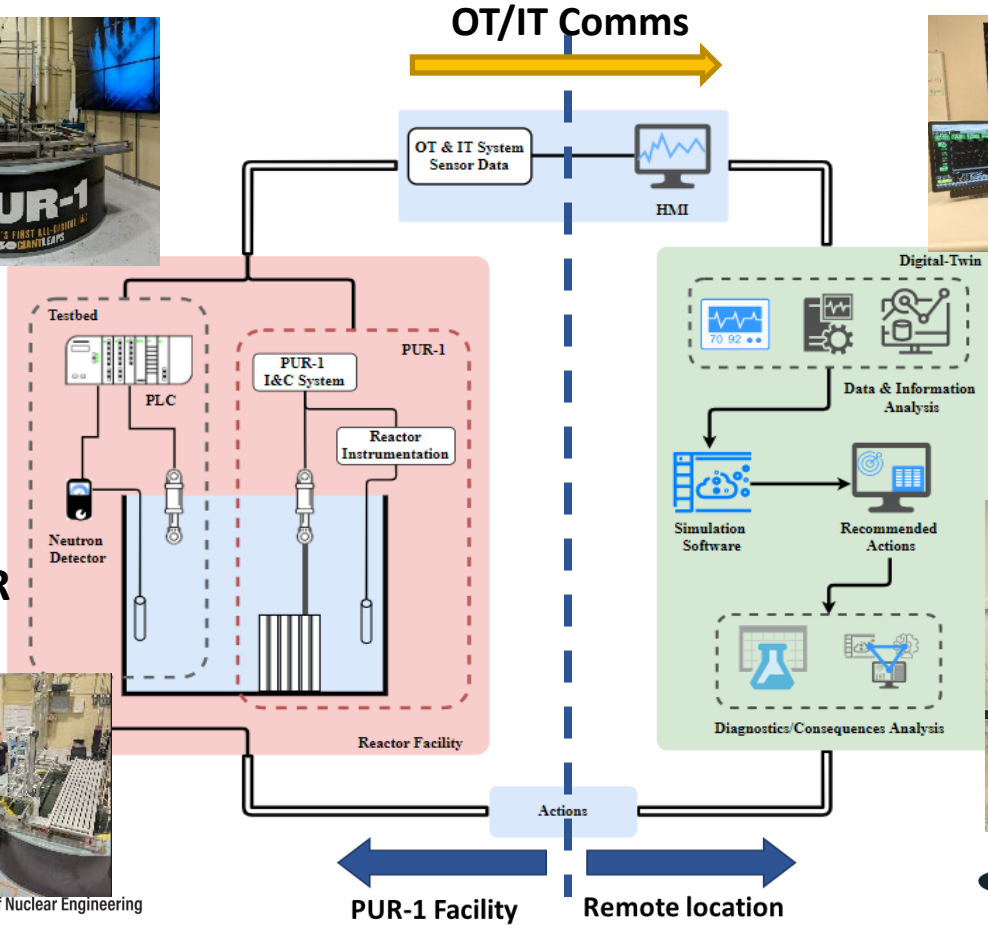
OT/IT Comms

UR-1

'S FIRST ALL-DIGITAL

GIANT LEAPS

OT & IT System Sensor Data

HMI

Digital-Twin

70 92

Data & Information Analysis

Testbed

PUR-1

PLC

PUR-1 I&C System

Reactor Instrumentation

Neutron Detector

R

Simulation Software

Recommended Actions

Diagnostics/Consequences Analysis

Reactor Facility

Actions

f Nuclear Engineering

PUR-1 Facility

Remote location